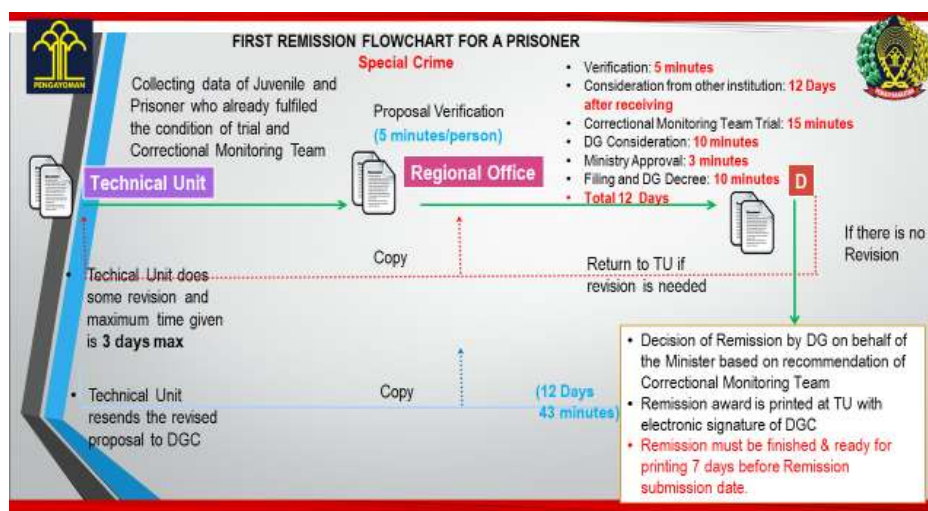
PENGAYOMAN

FIRST REMISSION FLOWCHART FOR A PRISONER

Special Crime

Collecting data of Juvenile and Prisoner who already fulfiled the condition of trial and Correctional Monitoring Team

Technical Unit

Proposal Verification

(5 minutes/person)

Regional Office

- Verification: 5 minutes
- Consideration from other institution: 12 Days after receiving
- Correctional Monitoring Team Trial: 15 minutes
- DG Consideration: 10 minutes
- Ministry Approval: 3 minutes
- Filling and DG Decree: 10 minutes
- Total 12 Days

D

Copy

Return to TU if revision is needed

If there is no Revision

- Techical Unit does some revision and maximum time given is 3 days max

- Technical Unit resends the revised proposal to DGC

Copy

(12 Days 43 minutes)

- Decision of Remission by DG on behalf of the Minister based on recommendation of Correctional Monitoring Team
- Remission award is printed at TU with electronic signature of DGC
- Remission must be finished & ready for printing 7 days before Remission submission date.